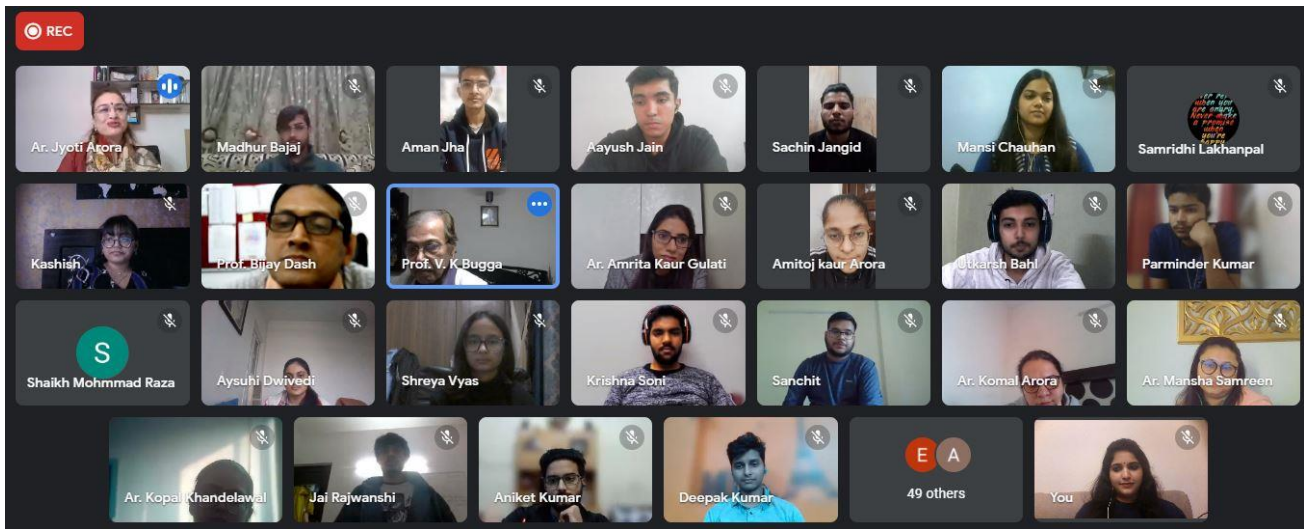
REC

Ar. Jyoti Arora
Madhur Bajaj
Aman Jha
Aayush Jain
Sachin Jangid
Mansi Chauhan
Samridhi Lakhanpal
Kashish
Prof. Bijay Dash
Prof. V. K Bugga
Ar. Amrita Kaur Gulati
Amitoj kaur Arora
Utkarsh Bahl
Parminder Kumar
S
Shaikh Mohmmad Raza
Aysuhi Dwivedi
Shreya Vyas
Krishna Soni
Sanchit
Ar. Komal Arora
Ar. Mansha Samreen
Ar. Kopal Khandelawal
Jai Rajwanshi
Aniket Kumar
Deepak Kumar
E A
49 others
You